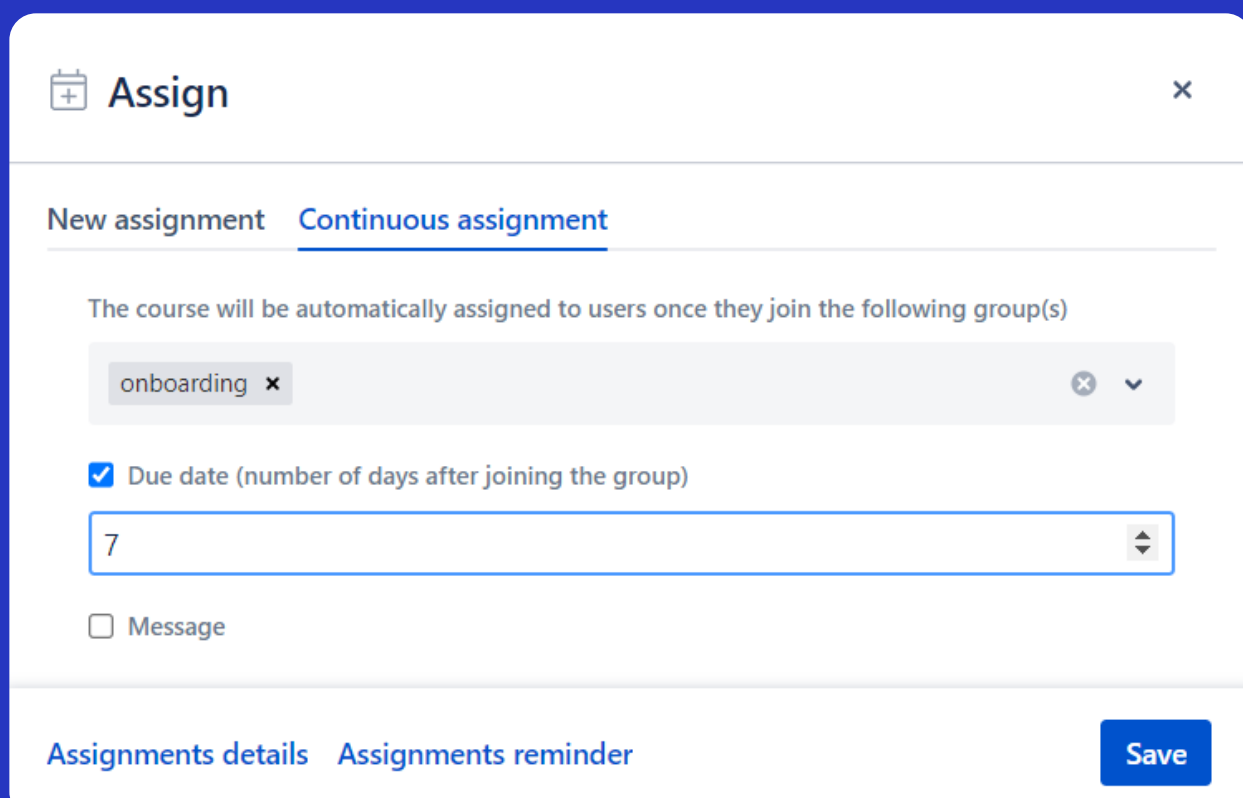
Assign

×

New assignment Continuous assignment

The course will be automatically assigned to users once they join the following group(s)

onboarding ×

Due date (number of days after joining the group)

7

Message

Assignments details Assignments reminder

Save